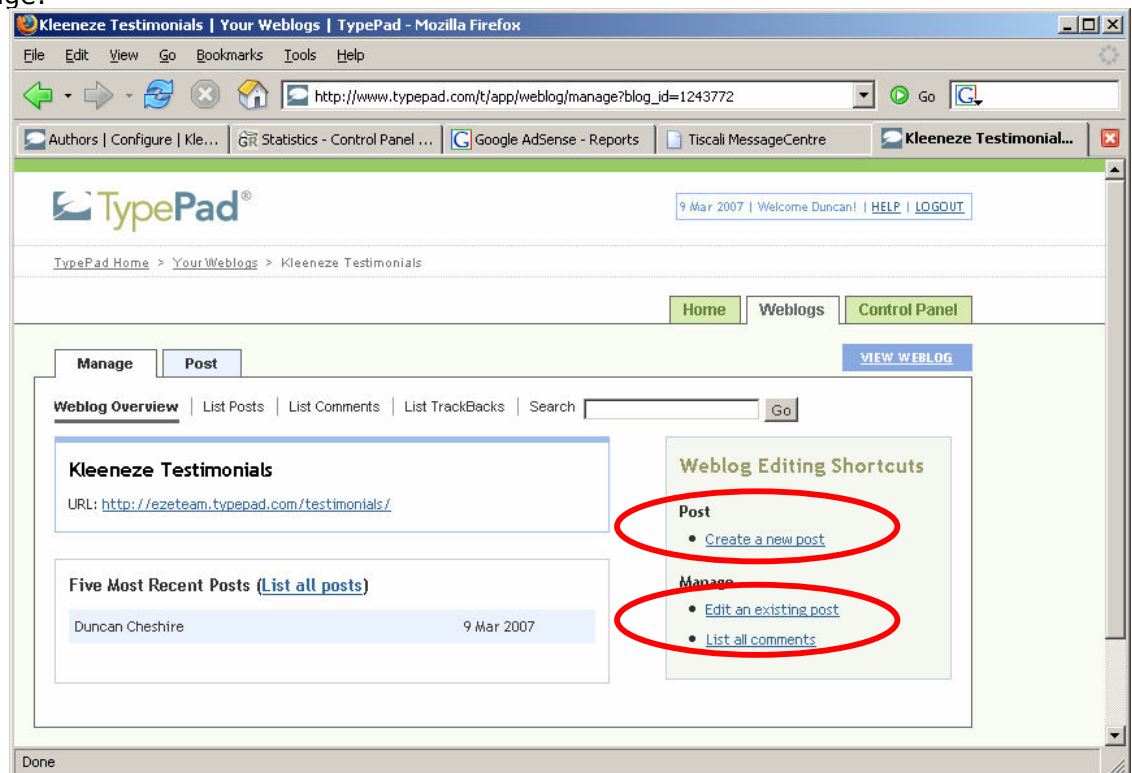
Kleeneze Testimonials | Your Weblogs | TypePad - Mozilla Firefox

File Edit View Go Bookmarks Tools Help

http://www.typepad.com/t/app/weblog/manage?blog_id=1243772

Go

Authors | Configure | Kle... | Statistics - Control Panel ... | Google AdSense - Reports | Tiscali MessageCentre | Kleeneze Testimonial...

TypePad®

9 Mar 2007 | Welcome Duncan! | HELP | LOGOUT

TypePad Home > Your Weblogs > Kleeneze Testimonials

Home | Weblogs | Control Panel

Manage | Post

VIEW WEBLOG

Weblog Overview | List Posts | List Comments | List TrackBacks | Search Go

Kleeneze Testimonials

URL: http://ezeteam.typepad.com/testimonials/

Five Most Recent Posts (List all posts)

| Duncan Cheshire | 9 Mar 2007 |
|---|---|

Weblog Editing Shortcuts

Post

- Create a new post

Manage

- Edit an existing post
- List all comments

Done